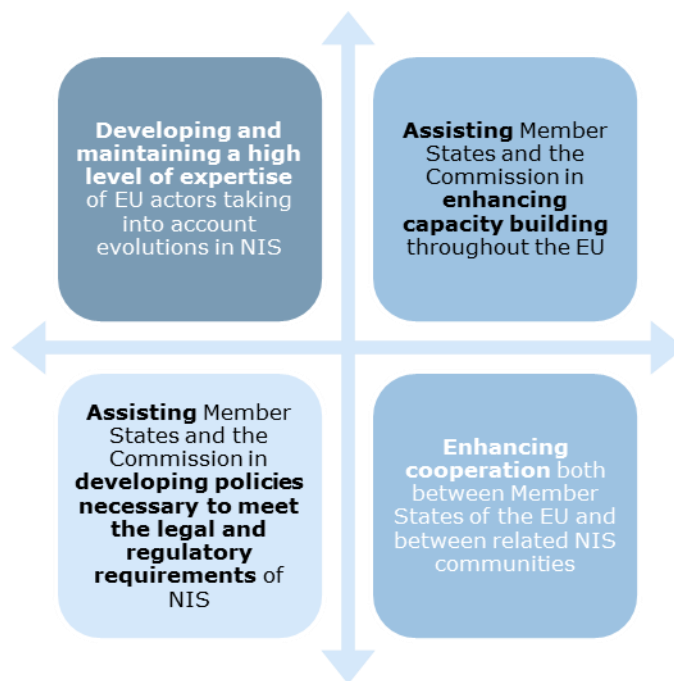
Developing and maintaining a high level of expertise of EU actors taking into account evolutions in NIS

Assisting Member States and the Commission in enhancing capacity building throughout the EU

Assisting Member States and the Commission in developing policies necessary to meet the legal and regulatory requirements of NIS

Enhancing cooperation both between Member States of the EU and between related NIS communities